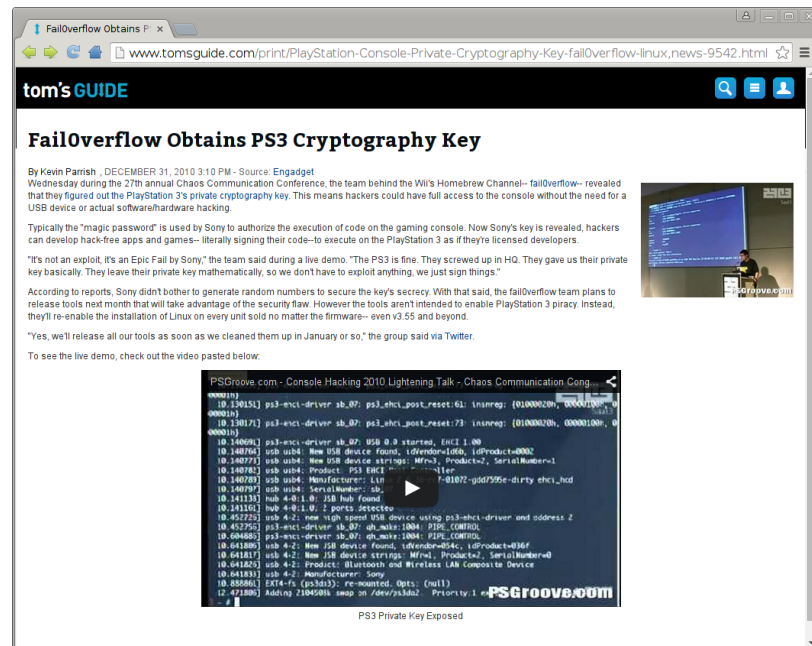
Fail0verflow Obtains P ×

www.tomsguide.com/print/PlayStation-Console-Private-Cryptography-Key-fail0verflow-linux,news-9542.html

tom's GUIDE

Fail0verflow Obtains PS3 Cryptography Key

By Kevin Parrish , DECEMBER 31, 2010 3:10 PM - Source: Engadget
Wednesday during the 27th annual Chaos Communication Conference, the team behind the Wii's Homebrew Channel-- fail0verflow-- revealed that they figured out the PlayStation 3's private cryptography key. This means hackers could have full access to the console without the need for a USB device or actual software/hardware hacking.

Typically the "magic password" is used by Sony to authorize the execution of code on the gaming console. Now Sony's key is revealed, hackers can develop hack-free apps and games-- literally signing their code--to execute on the PlayStation 3 as if they're licensed developers.

"It's not an exploit, it's an Epic Fail by Sony," the team said during a live demo. "The PS3 is fine. They screwed up in HQ. They gave us their private key basically. They leave their private key mathematically, so we don't have to exploit anything, we just sign things."

According to reports, Sony didn't bother to generate random numbers to secure the key's secrecy. With that said, the fail0verflow team plans to release tools next month that will take advantage of the security flaw. However the tools aren't intended to enable PlayStation 3 piracy. Instead, they'll re-enable the installation of Linux on every unit sold no matter the firmware-- even v3.55 and beyond.

"Yes, we'll release all our tools as soon as we cleaned them up in January or so," the group said via Twitter.

To see the live demo, check out the video pasted below:

PSGroove.com - Console Hacking 2010 Lightening Talk - Chaos Communication Cong...

PSGroove.com

PS3 Private Key Exposed